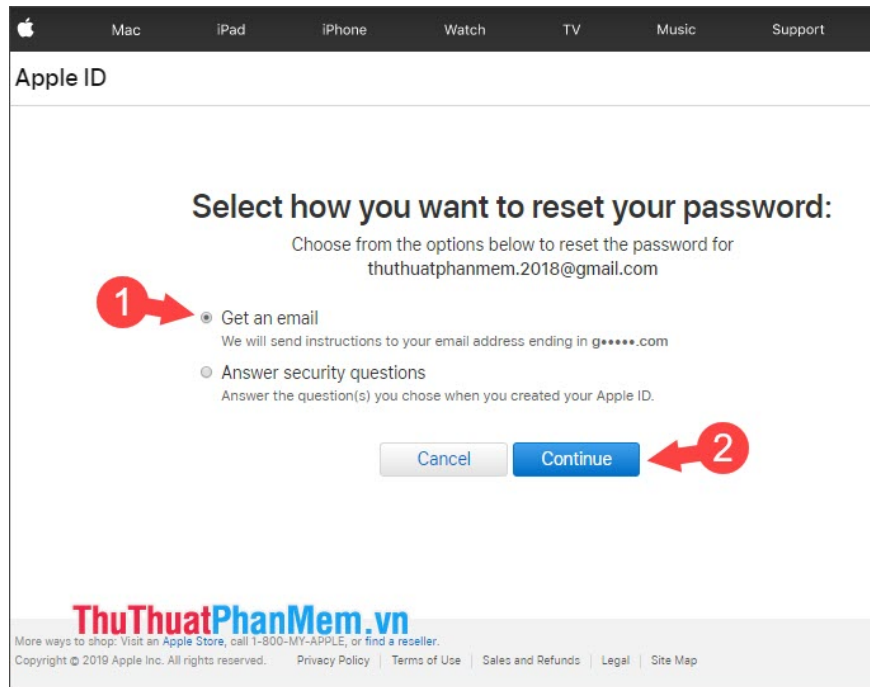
Mac iPad iPhone Watch TV Music Support

Apple ID

Select how you want to reset your password:

Choose from the options below to reset the password for thuthuatphanmem.2018@gmail.com

1

Get an email

We will send instructions to your email address ending in g•••••.com

Answer security questions

Answer the question(s) you chose when you created your Apple ID.

Cancel

Continue

2

ThuThuatPhanMem.vn

More ways to shop: Visit an Apple Store, call 1-800-MY-APPLE, or find a reseller.

Copyright © 2019 Apple Inc. All rights reserved. Privacy Policy | Terms of Use | Sales and Refunds | Legal | Site Map